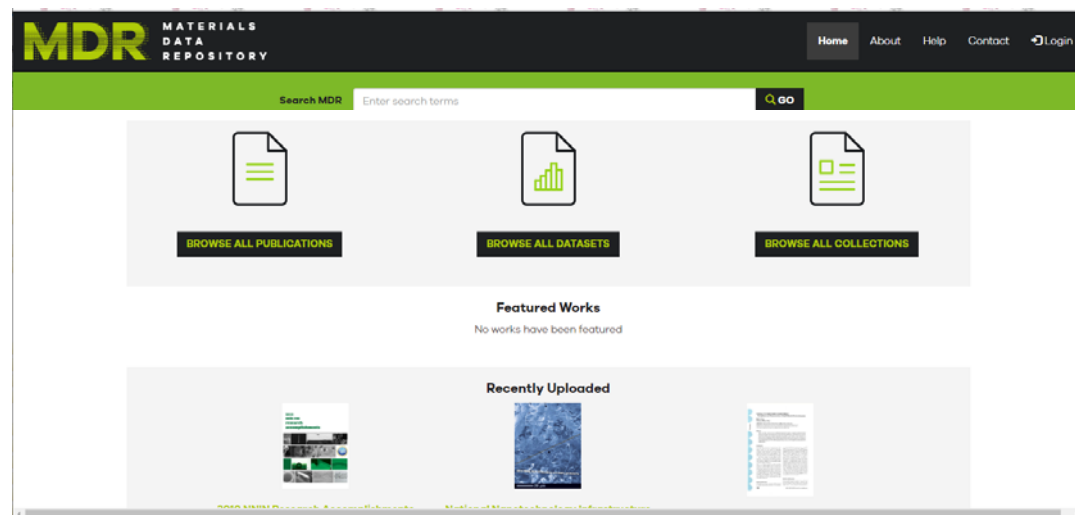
MDR MATERIALS DATA REPOSITORY

Home About Help Contact Login

Search MDR Enter search terms GO

BROWSE ALL PUBLICATIONS

BROWSE ALL DATASETS

BROWSE ALL COLLECTIONS

Featured Works

No works have been featured

Recently Uploaded

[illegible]

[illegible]